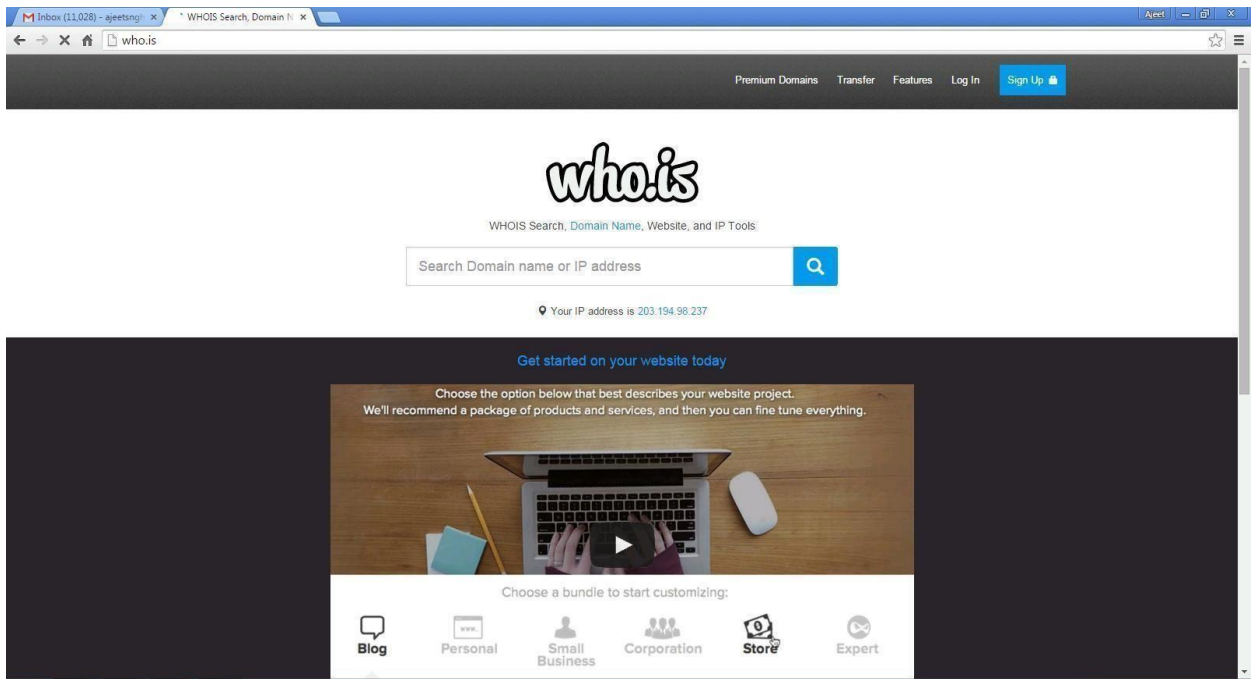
M Inbox (11,028) - ajeetsngh ×
WHOIS Search, Domain N ×

Ajeet

who.is

Premium Domains Transfer Features Log In Sign Up

who.is

WHOIS Search, Domain Name, Website, and IP Tools

Search Domain name or IP address

Your IP address is 203.194.98.237

Get started on your website today

Choose the option below that best describes your website project.
We'll recommend a package of products and services, and then you can fine tune everything.

Choose a bundle to start customizing:

Blog Personal Small Business Corporation Store Expert